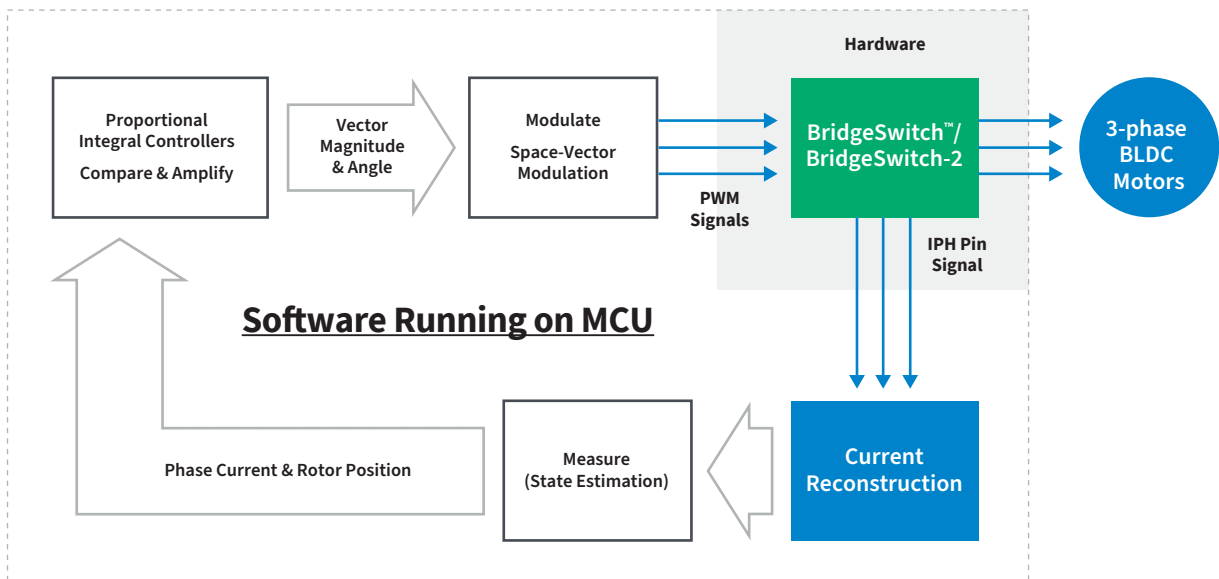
Hardware

Proportional
Integral Controllers
Compare & Amplify

Vector
Magnitude
& Angle

Modulate
Space-Vector
Modulation

PWM
Signals

BridgeSwitch™/
BridgeSwitch-2

3-phase
BLDC
Motors

IPH Pin
Signal

Software Running on MCU

Phase Current & Rotor Position

Measure
(State Estimation)

Current
Reconstruction